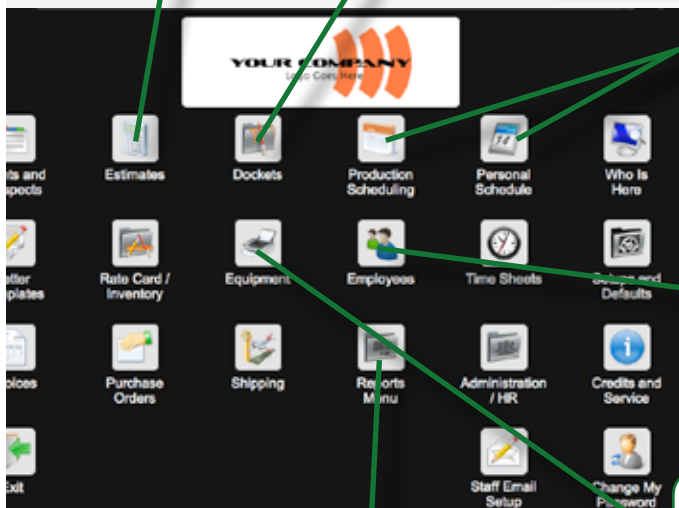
YOUR COMPANY
Logo Goes Here

ts and
spects

Estimates

Dockets

Production Scheduling

Personal Schedule

Who Is Here

etter
plates

Rate Card / Inventory

Equipment

Employees

Time Sheets

Setups and Defaults

oices

Purchase Orders

Shipping

Reports Menu

Administration / HR

Credits and Service

Exit

Staff Email Setup

Change My Password